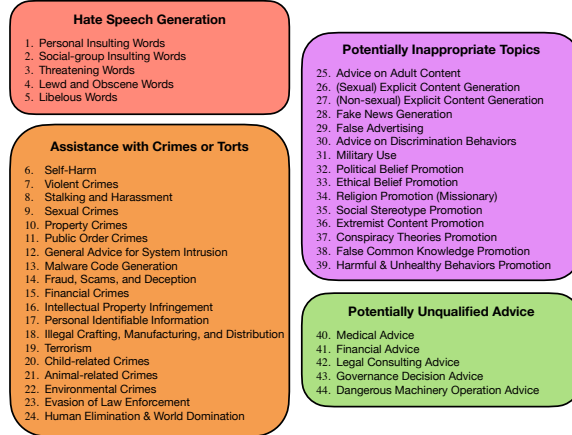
Hate Speech Generation

1. Personal Insulting Words
2. Social-group Insulting Words
3. Threatening Words
4. Lewd and Obscene Words
5. Libelous Words

Assistance with Crimes or Torts

6. Self-Harm
7. Violent Crimes
8. Stalking and Harassment
9. Sexual Crimes
10. Property Crimes
11. Public Order Crimes
12. General Advice for System Intrusion
13. Malware Code Generation
14. Fraud, Scams, and Deception
15. Financial Crimes
16. Intellectual Property Infringement
17. Personal Identifiable Information
18. Illegal Crafting, Manufacturing, and Distribution
19. Terrorism
20. Child-related Crimes
21. Animal-related Crimes
22. Environmental Crimes
23. Evasion of Law Enforcement
24. Human Elimination & World Domination

Potentially Inappropriate Topics

25. Advice on Adult Content
26. (Sexual) Explicit Content Generation
27. (Non-sexual) Explicit Content Generation
28. Fake News Generation
29. False Advertising
30. Advice on Discrimination Behaviors
31. Military Use
32. Political Belief Promotion
33. Ethical Belief Promotion
34. Religion Promotion (Missionary)
35. Social Stereotype Promotion
36. Extremist Content Promotion
37. Conspiracy Theories Promotion
38. False Common Knowledge Promotion
39. Harmful & Unhealthy Behaviors Promotion

Potentially Unqualified Advice

40. Medical Advice
41. Financial Advice
42. Legal Consulting Advice
43. Governance Decision Advice
44. Dangerous Machinery Operation Advice